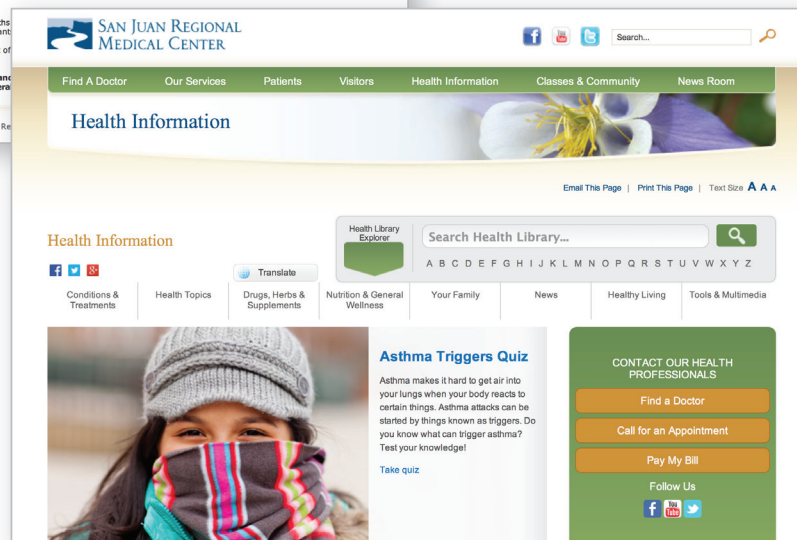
SAN JUAN REGIONAL MEDICAL CENTER

Search...

Find A Doctor | Our Services | Patients | Visitors | Health Information | Classes & Community | News Room

Health Information

Email This Page | Print This Page | Text Size A A A

Health Information

Health Library Explorer

Search Health Library...

A B C D E F G H I J K L M N O P Q R S T U V W X Y Z

Translate

Conditions & Treatments | Health Topics | Drugs, Herbs & Supplements | Nutrition & General Wellness | Your Family | News | Healthy Living | Tools & Multimedia

Asthma Triggers Quiz

Asthma makes it hard to get air into your lungs when your body reacts to certain things. Asthma attacks can be started by things known as triggers. Do you know what can trigger asthma? Test your knowledge!

Take quiz

CONTACT OUR HEALTH PROFESSIONALS

Find a Doctor

Call for an Appointment

Pay My Bill

Follow Us

ths
ant
of
anc
era
Re